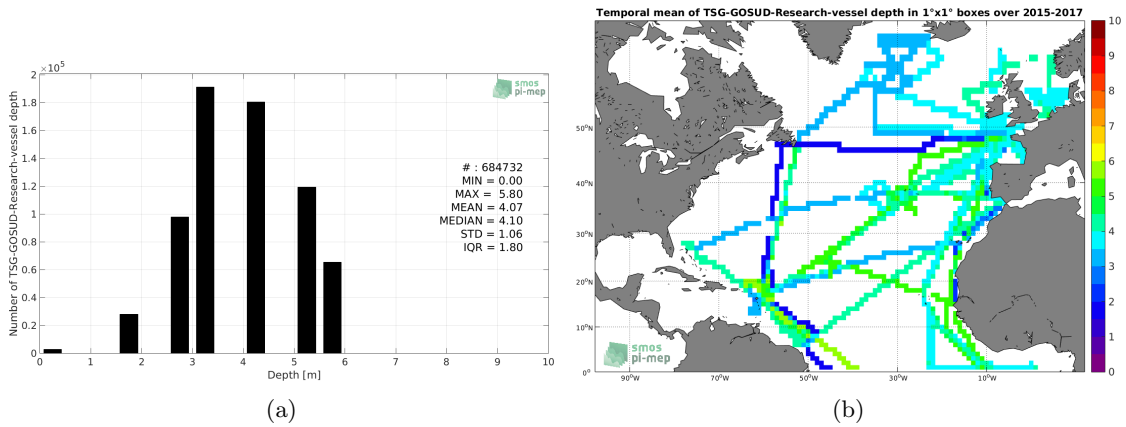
$\times10^5$
2
1.8
1.6
1.4
1.2
1
0.8
0.6
0.4
0.2
0
Number of TSG-GOSUD-Research-vessel depth
0 1 2 3 4 5 6 7 8 9 10
Depth [m]
smos pi-mep
# : 684732
MIN = 0.00
MAX = 5.80
MEAN = 4.07
MEDIAN = 4.10
STD = 1.06
IQR = 1.80

(a)

Temporal mean of TSG-GOSUD-Research-vessel depth in 1°x1° boxes over 2015-2017
50°N
40°N
30°N
20°N
10°N
0°N
90°W 70°W 50°W 30°W 10°W
smos pi-mep
10
9
8
7
6
5
4
3
2
1
0

(b)